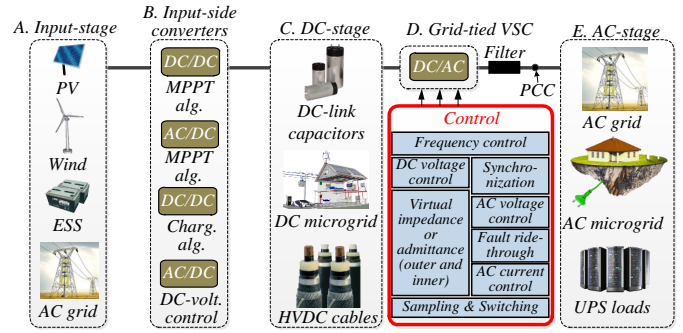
A. Input-stage

PV

Wind

ESS

AC grid

B. Input-side converters

DC/DC

MPPT alg.

AC/DC

MPPT alg.

DC/DC

Charg. alg.

AC/DC

DC-volt. control

C. DC-stage

DC-link capacitors

DC microgrid

HVDC cables

D. Grid-tied VSC

DC/AC

Filter

PCC

Control

Frequency control

DC voltage control

Synchronization

Virtual impedance or admittance (outer and inner)

AC voltage control

Fault ride-through

AC current control

Sampling & Switching

E. AC-stage

AC grid

AC microgrid

UPS loads